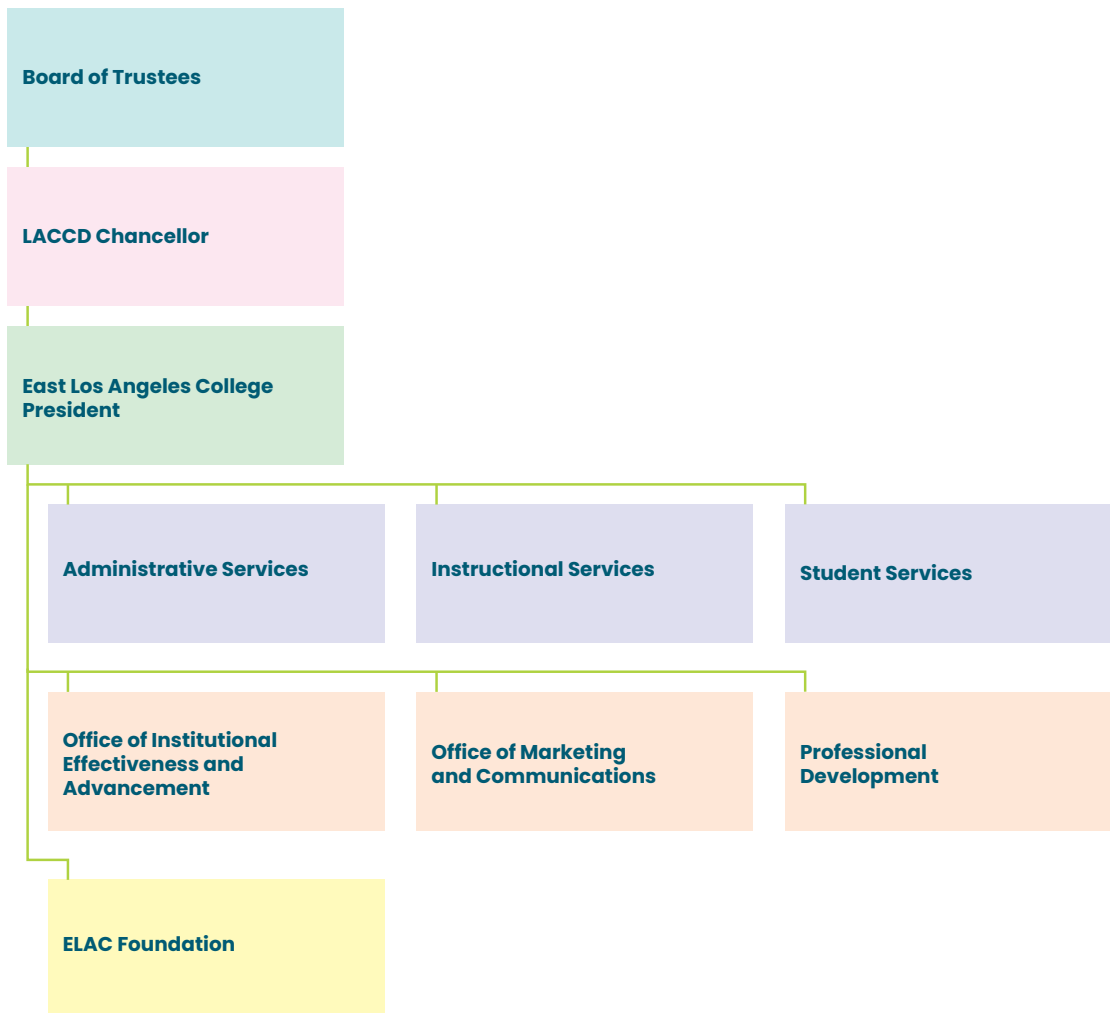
Board of Trustees

LACCD Chancellor

East Los Angeles College President

Administrative Services

Instructional Services

Student Services

Office of Institutional Effectiveness and Advancement

Office of Marketing and Communications

Professional Development

ELAC Foundation